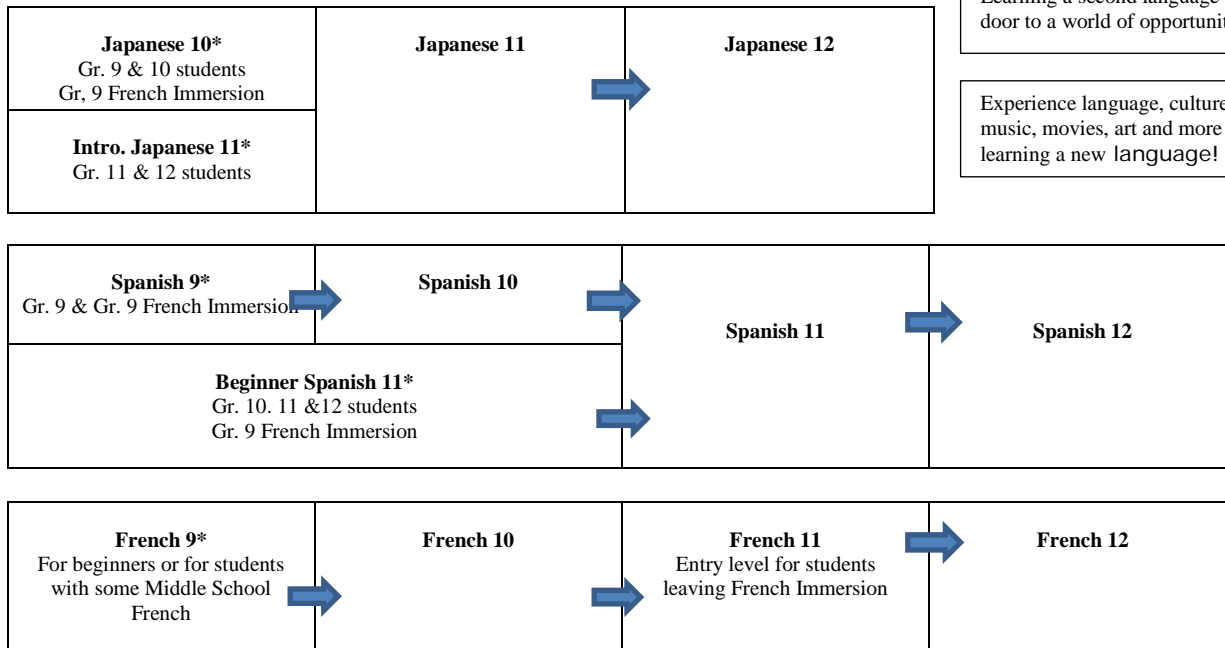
Learning a second language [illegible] door to a world of opportunit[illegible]

Experience language, culture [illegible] music, movies, art and more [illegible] learning a new language!

| Japanese 10* Gr. 9 & 10 students Gr, 9 French Immersion / Intro. Japanese 11* Gr. 11 & 12 students | Japanese 11 | Japanese 12 |
|---|---|---|

| Spanish 9* Gr. 9 & Gr. 9 French Immersion | Spanish 10 | Spanish 11 | Spanish 12 |
|---|---|---|---|
| Beginner Spanish 11* Gr. 10. 11 &12 students Gr. 9 French Immersion | | | |

| French 9* For beginners or for students with some Middle School French | French 10 | French 11 Entry level for students leaving French Immersion | French 12 |
|---|---|---|---|